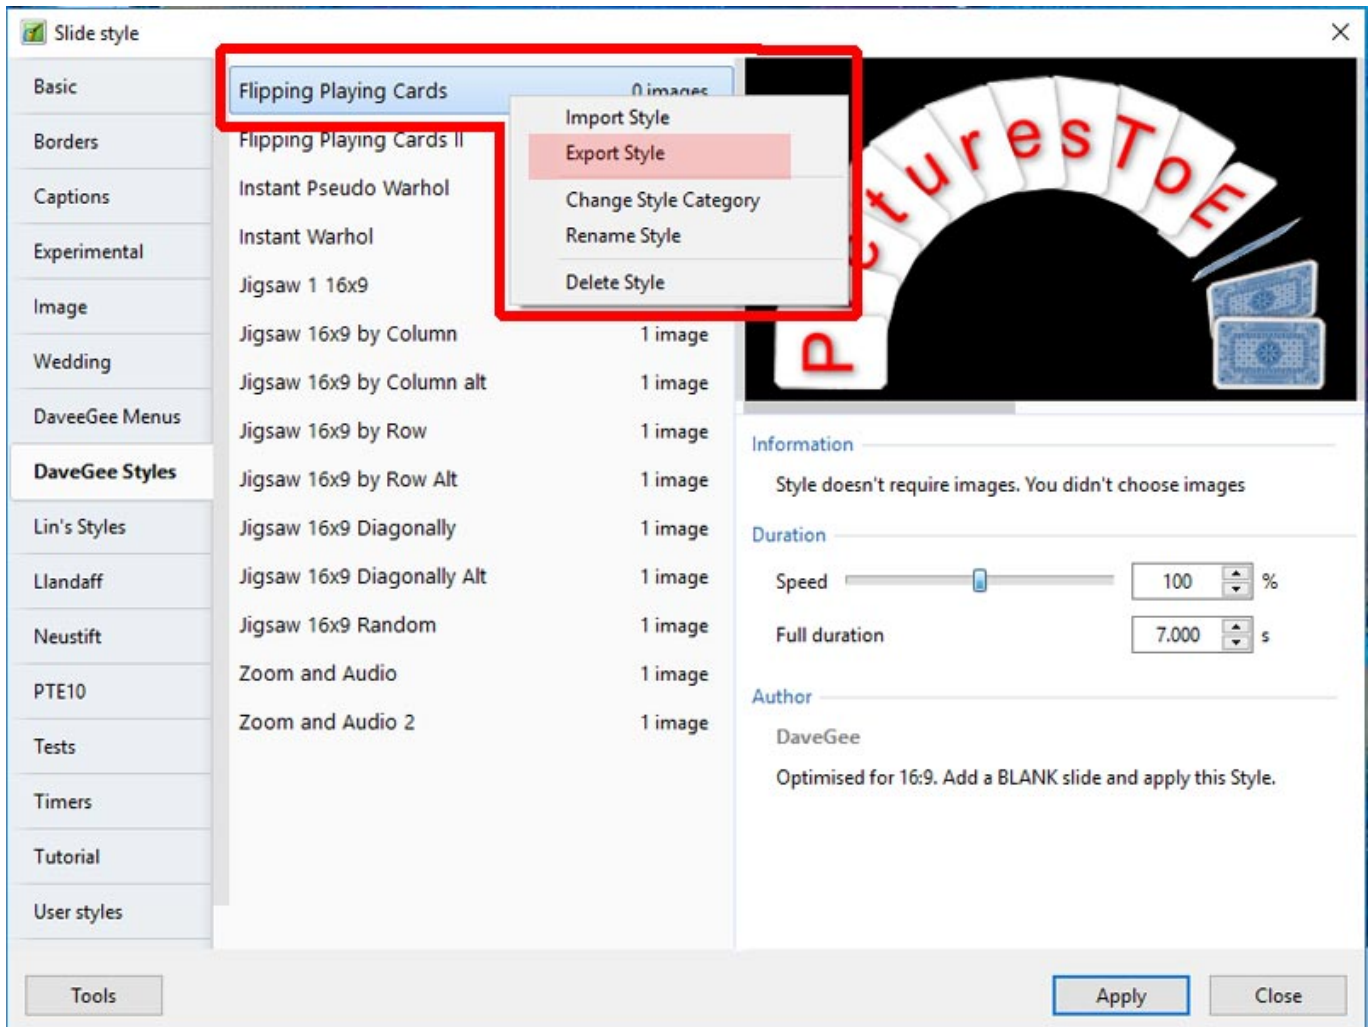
Slide style

Basic
Borders
Captions
Experimental
Image
Wedding
DaveeGee Menus
DaveGee Styles
Lin's Styles
Llandaff
Neustift
PTE10
Tests
Timers
Tutorial
User styles

Flipping Playing Cards 0 images
Flipping Playing Cards II
Instant Pseudo Warhol
Instant Warhol
Jigsaw 1 16x9
Jigsaw 16x9 by Column 1 image
Jigsaw 16x9 by Column alt 1 image
Jigsaw 16x9 by Row 1 image
Jigsaw 16x9 by Row Alt 1 image
Jigsaw 16x9 Diagonally 1 image
Jigsaw 16x9 Diagonally Alt 1 image
Jigsaw 16x9 Random 1 image
Zoom and Audio 1 image
Zoom and Audio 2 1 image

Import Style
Export Style
Change Style Category
Rename Style
Delete Style

PicturesToE

Information
Style doesn't require images. You didn't choose images

Duration
Speed 100 %
Full duration 7.000 s

Author
DaveGee
Optimised for 16:9. Add a BLANK slide and apply this Style.

Tools
Apply
Close